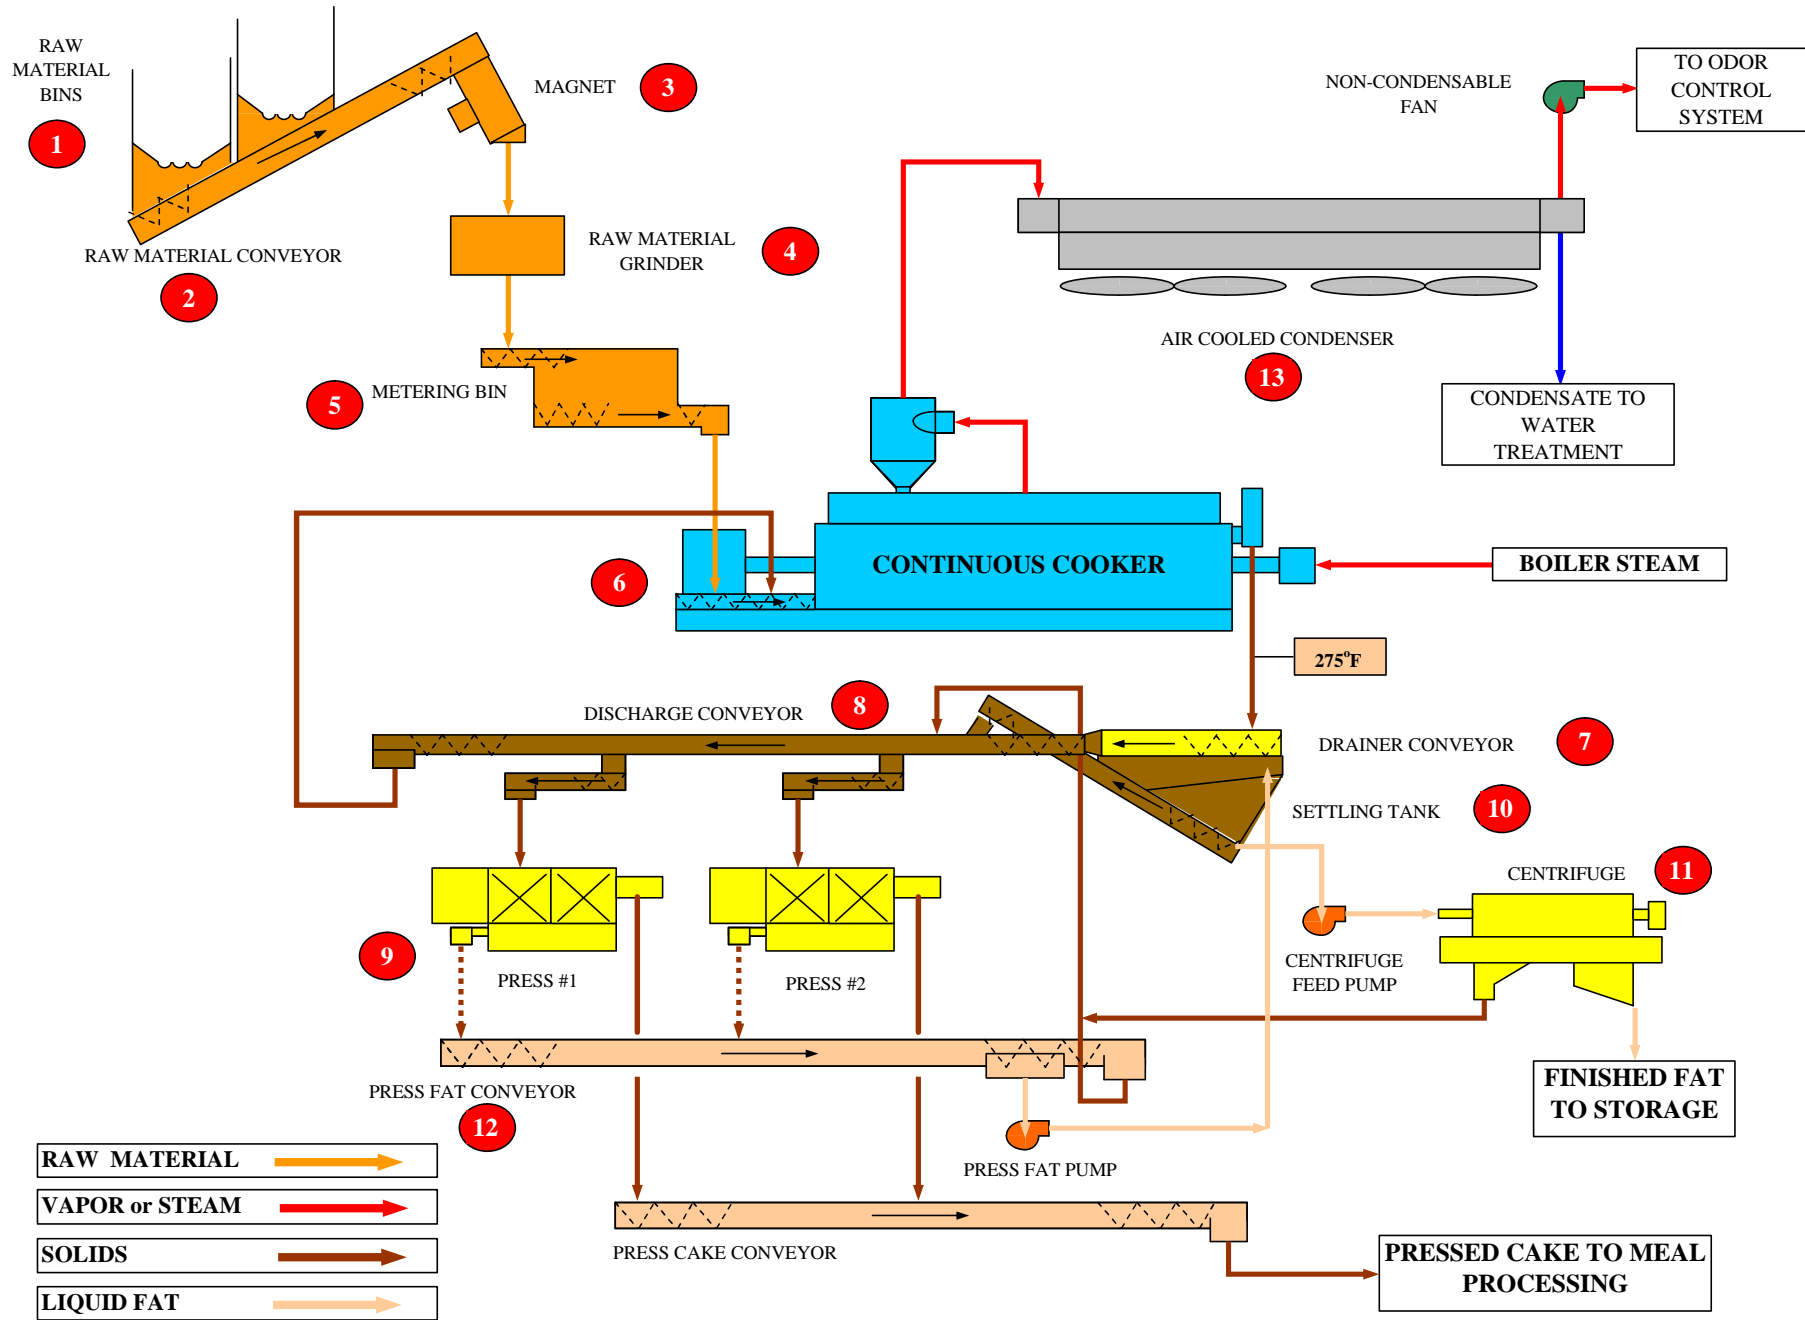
RAW MATERIAL BINS

1

MAGNET

3

RAW MATERIAL CONVEYOR

2

RAW MATERIAL GRINDER

4

METERING BIN

5

NON-CONDENSABLE FAN

TO ODOR CONTROL SYSTEM

AIR COOLED CONDENSER

13

CONDENSATE TO WATER TREATMENT

6

CONTINUOUS COOKER

BOILER STEAM

275°F

DISCHARGE CONVEYOR

8

DRAINER CONVEYOR

7

SETTLING TANK

10

CENTRIFUGE

11

9

PRESS #1

PRESS #2

CENTRIFUGE FEED PUMP

FINISHED FAT TO STORAGE

PRESS FAT CONVEYOR

12

PRESS FAT PUMP

RAW MATERIAL

VAPOR or STEAM

SOLIDS

LIQUID FAT

PRESS CAKE CONVEYOR

PRESSED CAKE TO MEAL PROCESSING